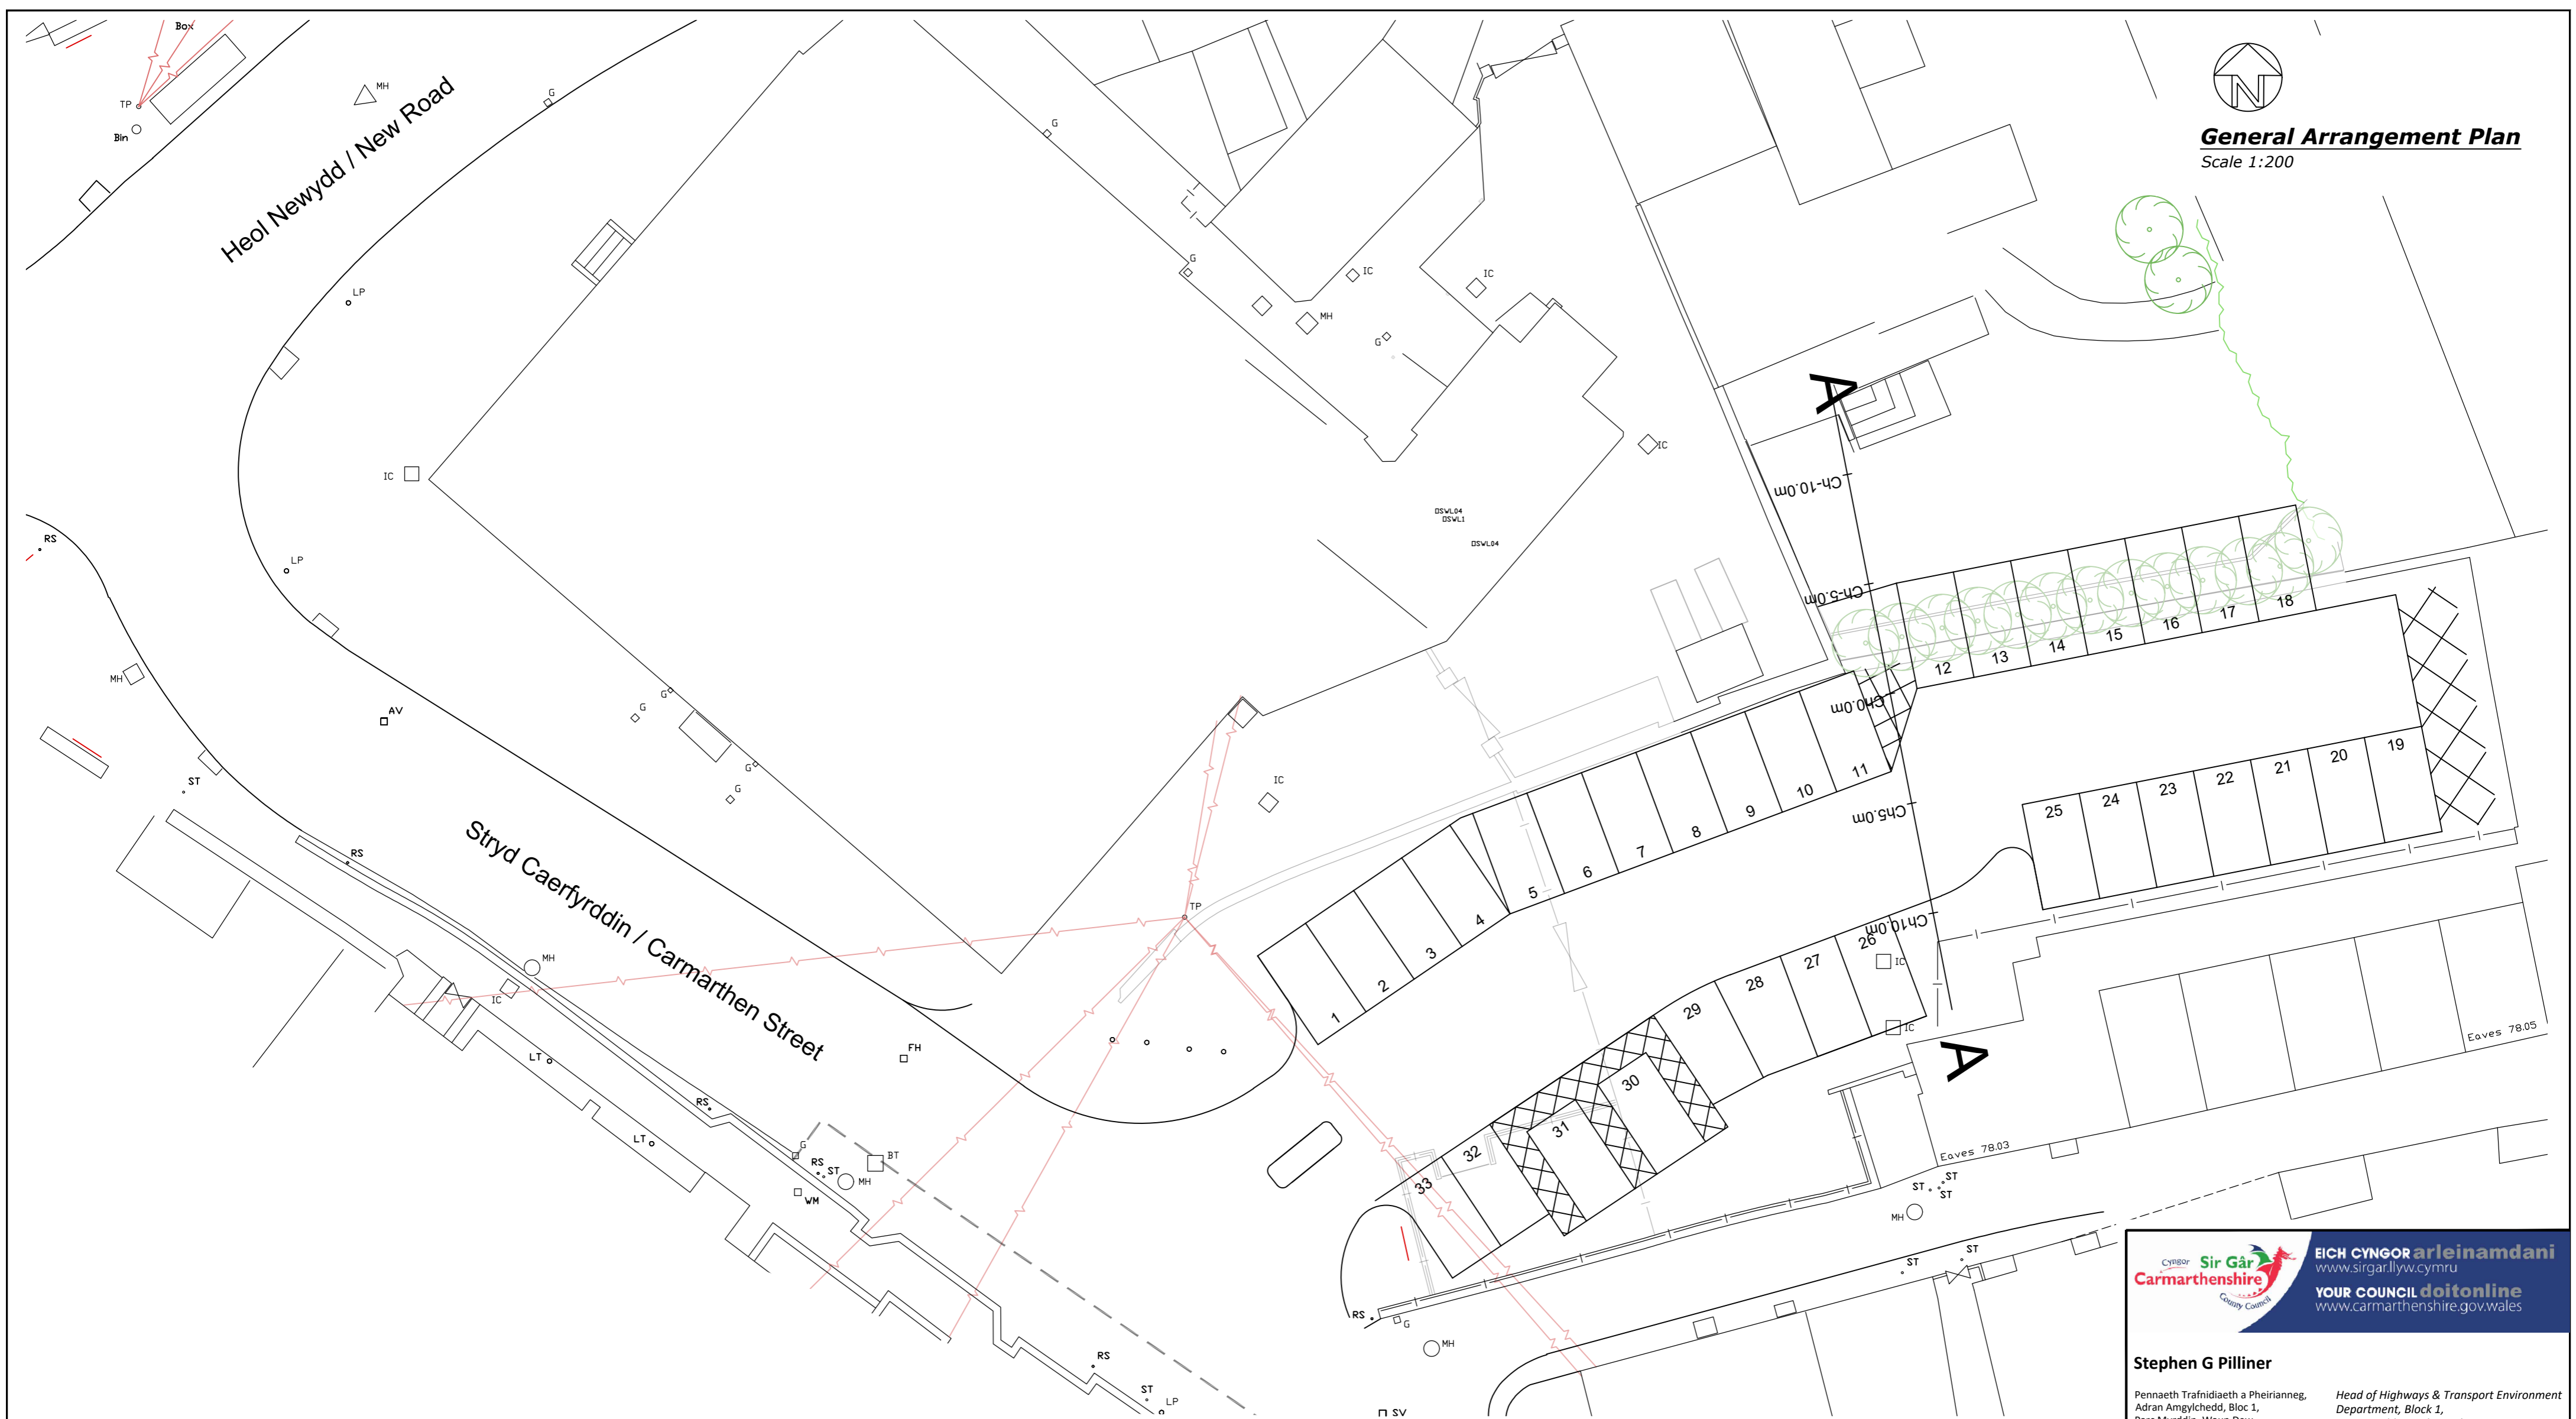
General Arrangement Plan
Scale 1:200

Box
TP
Bin
MH
Heol Newydd / New Road
G
G
G
IC
IC
MH
G
LP
IC
IC
LP
RS
MH
AV
G
G
G
G
ST
RS
Stryd Caerfyrddin / Carmarthen Street
IC
TP
MH
IC
FH
LT
RS
LT
G
BT
RS
ST
MH
WM
RS
ST
LP
SV
A
A
Ch-10.0m
Ch-5.0m
Ch0.0m
Ch5.0m
Ch10.0m
DSWL04
DSWL1
DSWL04
1
2
3
4
5
6
7
8
9
10
11
12
13
14
15
16
17
18
19
20
21
22
23
24
25
26
27
28
29
30
31
32
33
IC
IC
Eaves 78.05
Eaves 78.03
ST
ST
ST
MH
ST
ST
RS
G
MH

Cyngor Sir Gâr
Carmarthenshire County Council
EICH CYNGOR arleinamdani
www.sirgar.llyw.cymru
YOUR COUNCIL doitonline
www.carmarthenshire.gov.wales

Stephen G Pilliner
Pennaeth Trafnidiaeth a Pheirianneg, Adran Amgylchedd, Bloc 1,
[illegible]
Head of Highways & Transport Environment Department, Block 1,